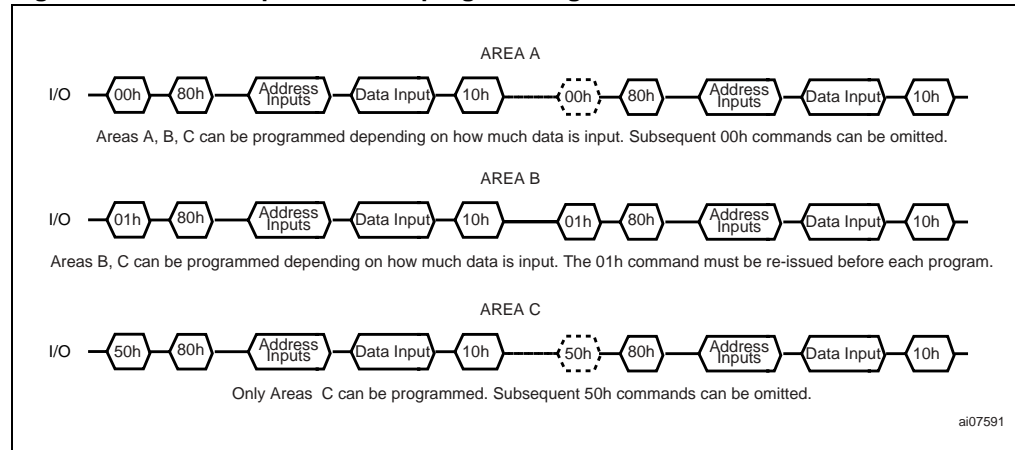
AREA A

I/O 00h 80h Address Inputs Data Input 10h 00h 80h Address Inputs Data Input 10h

Areas A, B, C can be programmed depending on how much data is input. Subsequent 00h commands can be omitted.

AREA B

I/O 01h 80h Address Inputs Data Input 10h 01h 80h Address Inputs Data Input 10h

Areas B, C can be programmed depending on how much data is input. The 01h command must be re-issued before each program.

AREA C

I/O 50h 80h Address Inputs Data Input 10h 50h 80h Address Inputs Data Input 10h

Only Areas C can be programmed. Subsequent 50h commands can be omitted.

ai07591